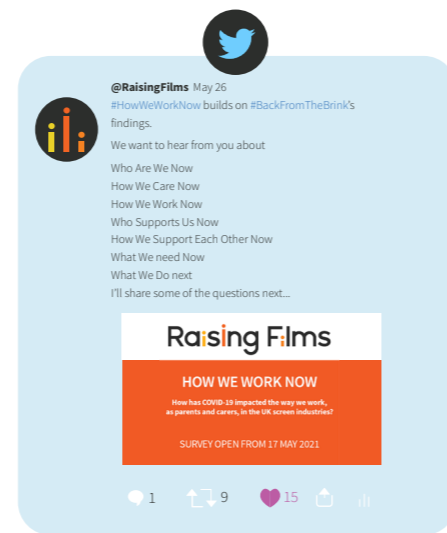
@RaisingFilms May 26
#HowWeWorkNow builds on #BackFromTheBrink's findings.

We want to hear from you about

Who Are We Now
How We Care Now
How We Work Now
Who Supports Us Now
How We Support Each Other Now
What We need Now
What We Do next
I'll share some of the questions next...

Raising Films

HOW WE WORK NOW

How has COVID-19 impacted the way we work, as parents and carers, in the UK screen industries?

SURVEY OPEN FROM 17 MAY 2021

1 9 15